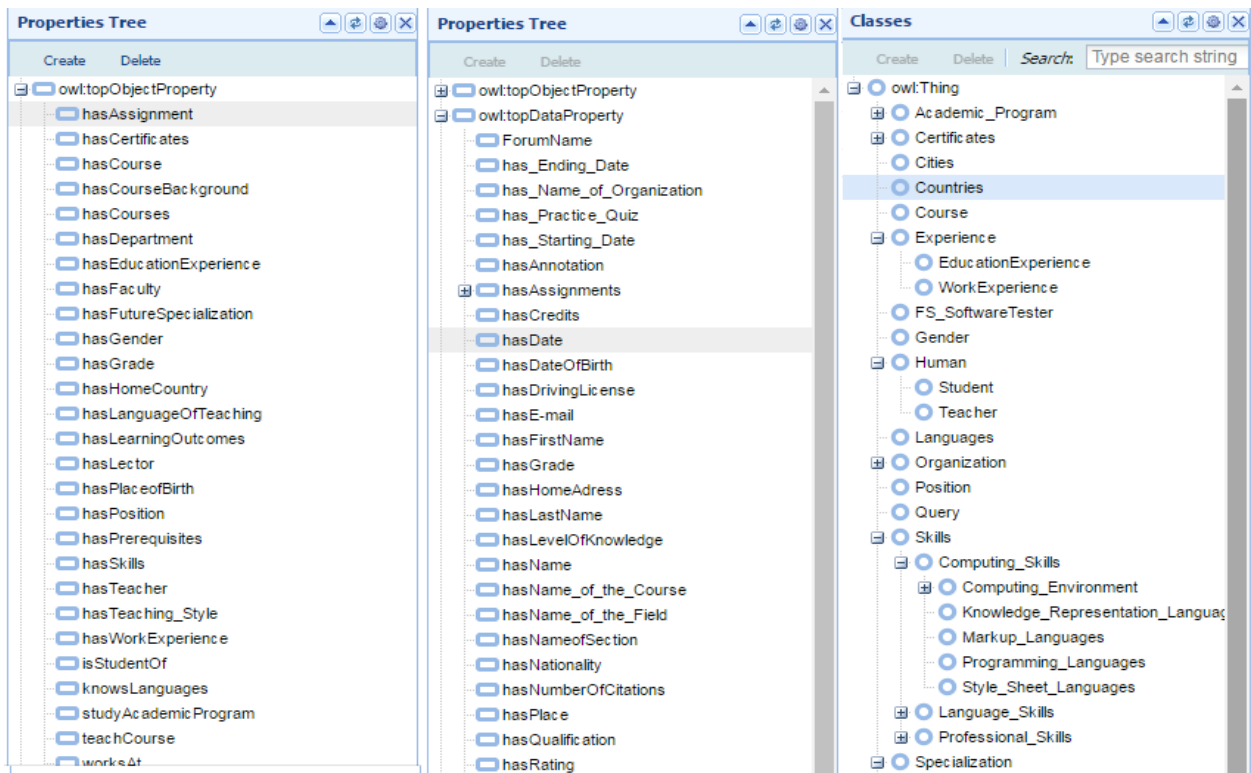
Properties Tree

Create Delete

owl:topObjectProperty
hasAssignment
hasCertificates
hasCourse
hasCourseBackground
hasCourses
hasDepartment
hasEducationExperience
hasFaculty
hasFutureSpecialization
hasGender
hasGrade
hasHomeCountry
hasLanguageOfTeaching
hasLearningOutcomes
hasLector
hasPlaceofBirth
hasPosition
hasPrerequisites
hasSkills
hasTeacher
hasTeaching_Style
hasWorkExperience
isStudentOf
knowsLanguages
studyAcademicProgram
teachCourse
worksAt

Properties Tree

Create Delete

owl:topObjectProperty
owl:topDataProperty
ForumName
has_Ending_Date
has_Name_of_Organization
has_Practice_Quiz
has_Starting_Date
hasAnnotation
hasAssignments
hasCredits
hasDate
hasDateOfBirth
hasDrivingLicense
hasE-mail
hasFirstName
hasGrade
hasHomeAdress
hasLastName
hasLevelOfKnowledge
hasName
hasName_of_the_Course
hasName_of_the_Field
hasNameofSection
hasNationality
hasNumberOfCitations
hasPlace
hasQualification
hasRating

Classes

Create Delete Search: Type search string

owl:Thing
Academic_Program
Certificates
Cities
Countries
Course
Experience
EducationExperience
WorkExperience
FS_SoftwareTester
Gender
Human
Student
Teacher
Languages
Organization
Position
Query
Skills
Computing_Skills
Computing_Environment
Knowledge_Representation_Languag
Markup_Languages
Programming_Languages
Style_Sheet_Languages
Language_Skills
Professional_Skills
Specialization